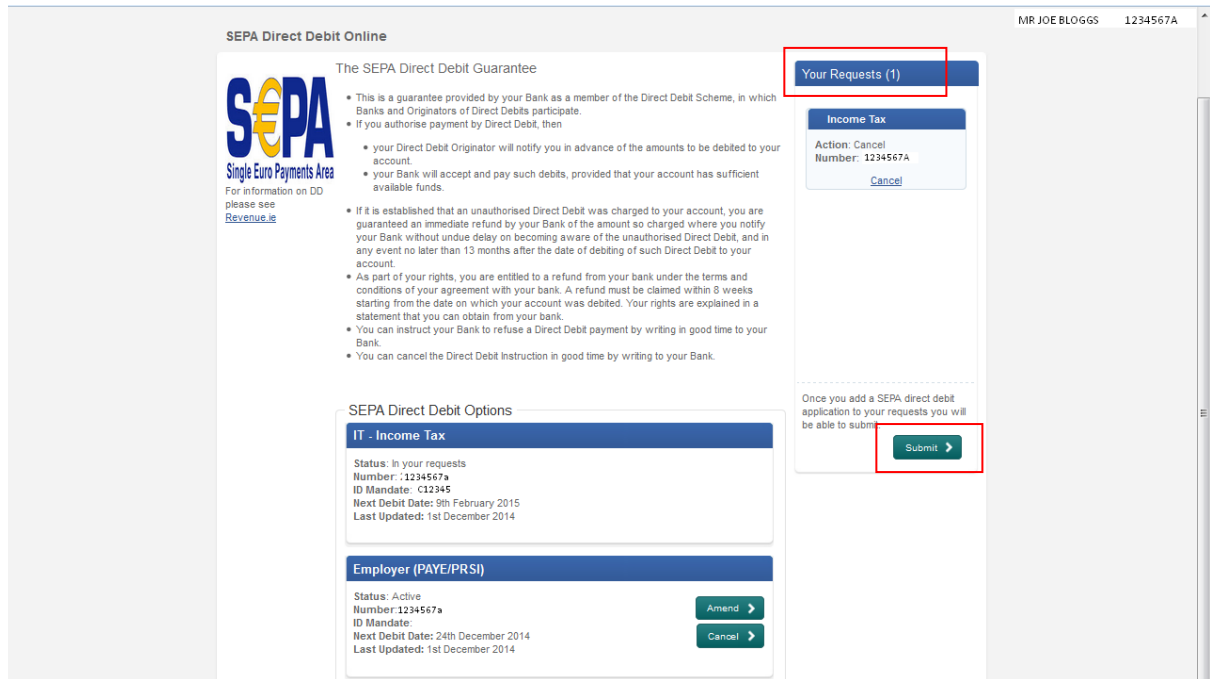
MR JOE BLOGGS 1234567A

SEPA Direct Debit Online

SEPA
Single Euro Payments Area
For information on DD please see Revenue.ie

The SEPA Direct Debit Guarantee

- This is a guarantee provided by your Bank as a member of the Direct Debit Scheme, in which Banks and Originators of Direct Debits participate.
- If you authorise payment by Direct Debit, then
  - your Direct Debit Originator will notify you in advance of the amounts to be debited to your account.
  - your Bank will accept and pay such debits, provided that your account has sufficient available funds.
- If it is established that an unauthorised Direct Debit was charged to your account, you are guaranteed an immediate refund by your Bank of the amount so charged where you notify your Bank without undue delay on becoming aware of the unauthorised Direct Debit, and in any event no later than 13 months after the date of debiting of such Direct Debit to your account.
- As part of your rights, you are entitled to a refund from your bank under the terms and conditions of your agreement with your bank. A refund must be claimed within 8 weeks starting from the date on which your account was debited. Your rights are explained in a statement that you can obtain from your bank.
- You can instruct your Bank to refuse a Direct Debit payment by writing in good time to your Bank.
- You can cancel the Direct Debit Instruction in good time by writing to your Bank.

Your Requests (1)

Income Tax
Action: Cancel
Number: 1234567A
Cancel

Once you add a SEPA direct debit application to your requests you will be able to submi

Submit

SEPA Direct Debit Options

IT - Income Tax
Status: In your requests
Number: 1234567a
ID Mandate: C12345
Next Debit Date: 9th February 2015
Last Updated: 1st December 2014

Employer (PAYE/PRSI)
Status: Active
Number: 1234567a
ID Mandate:
Next Debit Date: 24th December 2014
Last Updated: 1st December 2014
Amend
Cancel